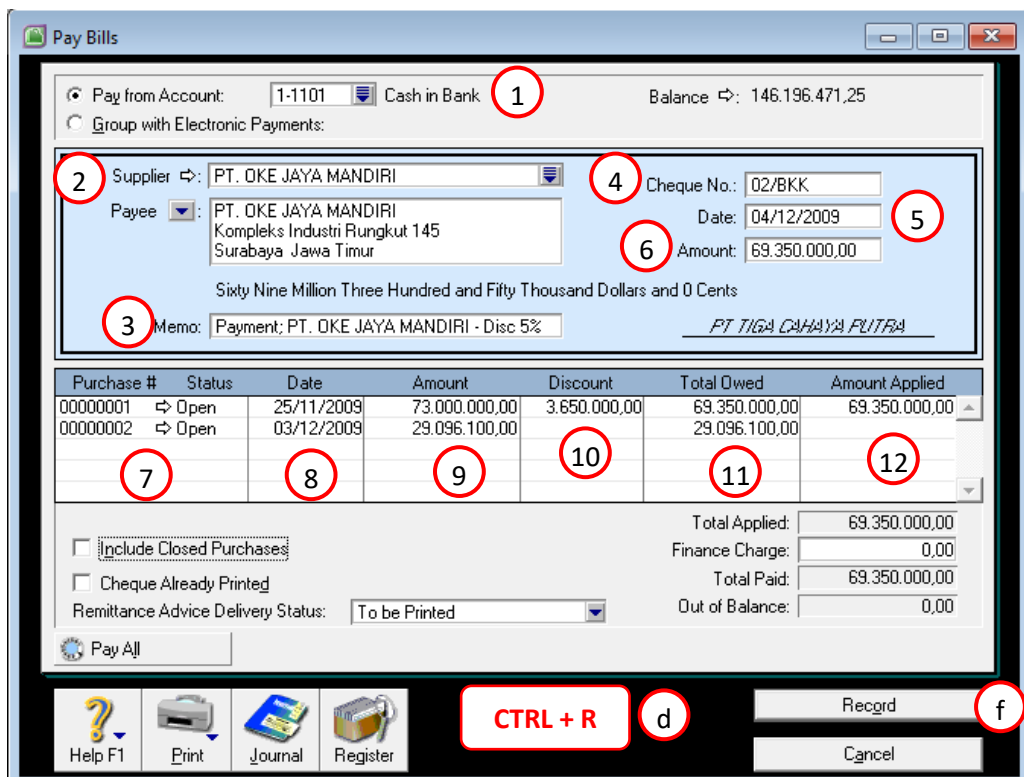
Pay Bills

Pay from Account: 1-1101 Cash in Bank 1 Balance ⇨: 146.196.471,25

Group with Electronic Payments:

2 Supplier ⇨: PT. OKE JAYA MANDIRI 4 Cheque No.: 02/BKK

Payee: PT. OKE JAYA MANDIRI Kompleks Industri Rungkut 145 Surabaya Jawa Timur Date: 04/12/2009 5

6 Amount: 69.350.000,00

Sixty Nine Million Three Hundred and Fifty Thousand Dollars and 0 Cents

3 Memo: Payment; PT. OKE JAYA MANDIRI - Disc 5% PT TIGA CAHAYA PUTRA

| Purchase # | Status | Date | Amount | Discount | Total Owed | Amount Applied |
|---|---|---|---|---|---|---|
| 00000001 | ⇨ Open | 25/11/2009 | 73.000.000,00 | 3.650.000,00 | 69.350.000,00 | 69.350.000,00 |
| 00000002 | ⇨ Open | 03/12/2009 | 29.096.100,00 | | 29.096.100,00 | |
| 7 | | 8 | 9 | 10 | 11 | 12 |

Include Closed Purchases

Cheque Already Printed

Remittance Advice Delivery Status: To be Printed

Total Applied: 69.350.000,00
Finance Charge: 0,00
Total Paid: 69.350.000,00
Out of Balance: 0,00

Pay All

Help F1 Print Journal Register

CTRL + R d

Record f

Cancel